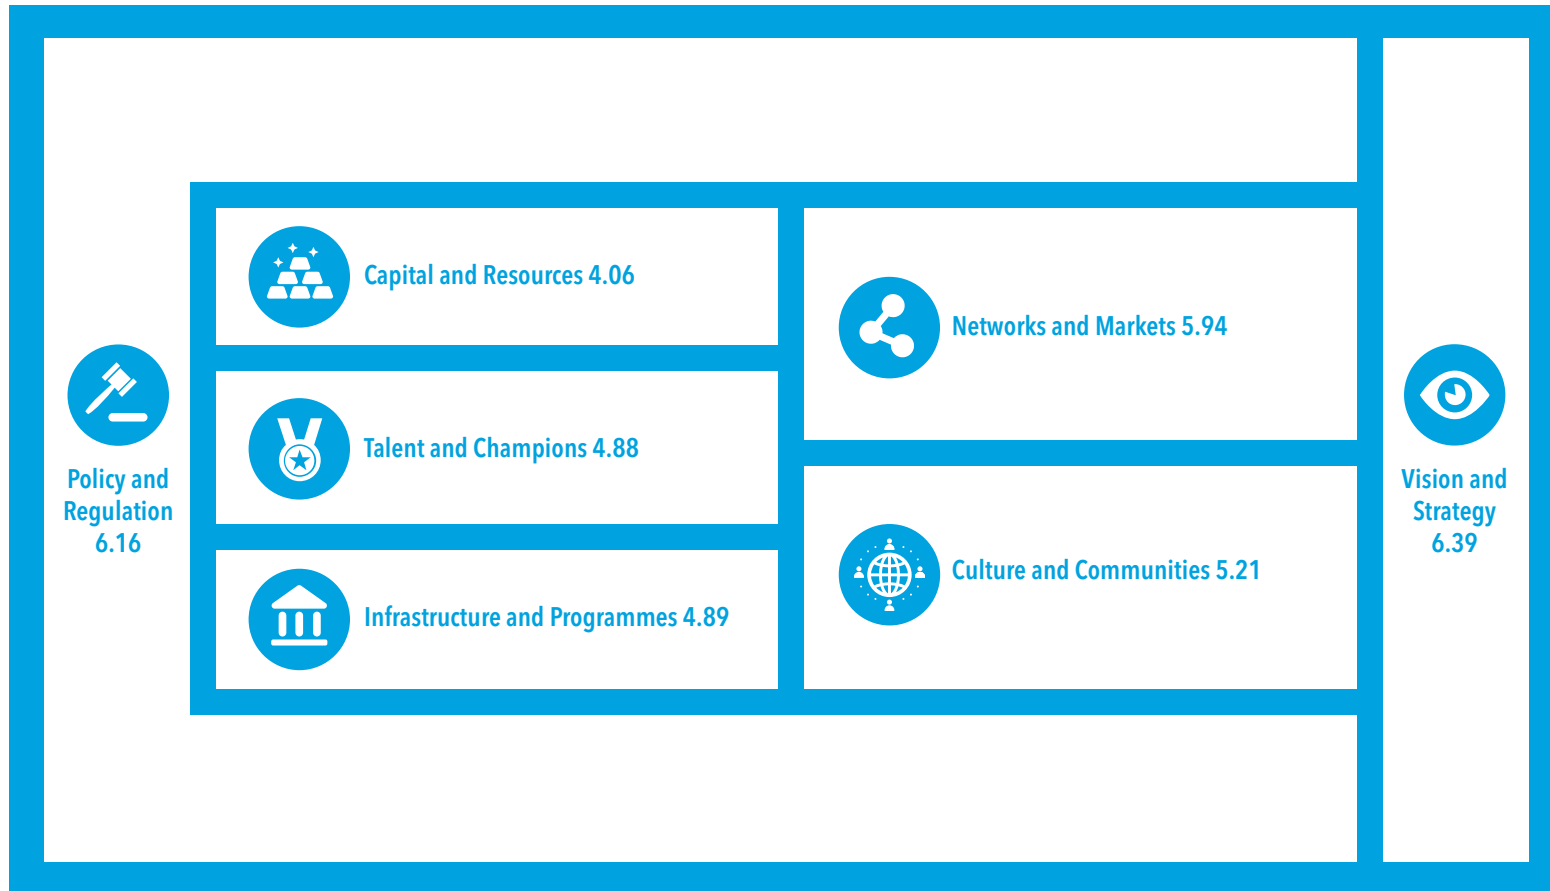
Policy and Regulation 6.16

Capital and Resources 4.06

Talent and Champions 4.88

Infrastructure and Programmes 4.89

Networks and Markets 5.94

Culture and Communities 5.21

Vision and Strategy 6.39